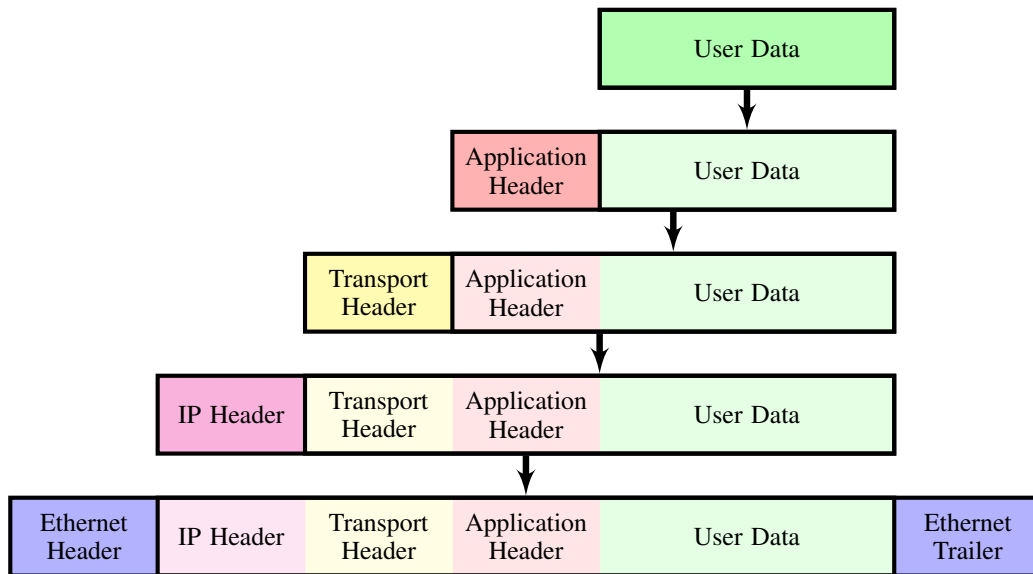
User Data

Application Header | User Data

Transport Header | Application Header | User Data

IP Header | Transport Header | Application Header | User Data

Ethernet Header | IP Header | Transport Header | Application Header | User Data | Ethernet Trailer